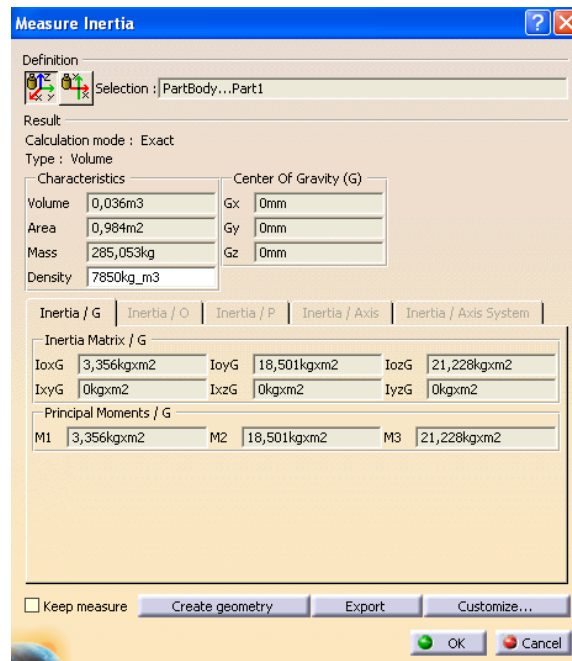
Measure Inertia

Definition

Selection : PartBody...Part1

Result

Calculation mode : Exact

Type : Volume

Characteristics

| | |
|---|---|
| Volume | 0,036m3 |
| Area | 0,984m2 |
| Mass | 285,053kg |
| Density | 7850kg_m3 |

Center Of Gravity (G)

| | |
|---|---|
| Gx | 0mm |
| Gy | 0mm |
| Gz | 0mm |

Inertia / G | Inertia / O | Inertia / P | Inertia / Axis | Inertia / Axis System

Inertia Matrix / G

| | | | | | |
|---|---|---|---|---|---|
| IoxG | 3,356kgxm2 | IoyG | 18,501kgxm2 | IozG | 21,228kgxm2 |
| IxyG | 0kgxm2 | IxzG | 0kgxm2 | IyzG | 0kgxm2 |

Principal Moments / G

| | | | | | |
|---|---|---|---|---|---|
| M1 | 3,356kgxm2 | M2 | 18,501kgxm2 | M3 | 21,228kgxm2 |

Keep measure | Create geometry | Export | Customize...

OK | Cancel